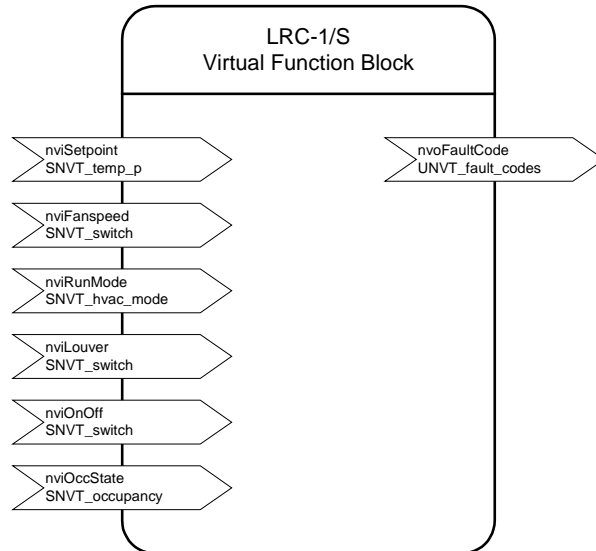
LRC-1/S
Virtual Function Block

nviSetpoint
SNVT_temp_p

nviFanspeed
SNVT_switch

nviRunMode
SNVT_hvac_mode

nviLouver
SNVT_switch

nviOnOff
SNVT_switch

nviOccState
SNVT_occupancy

nvoFaultCode
UNVT_fault_codes